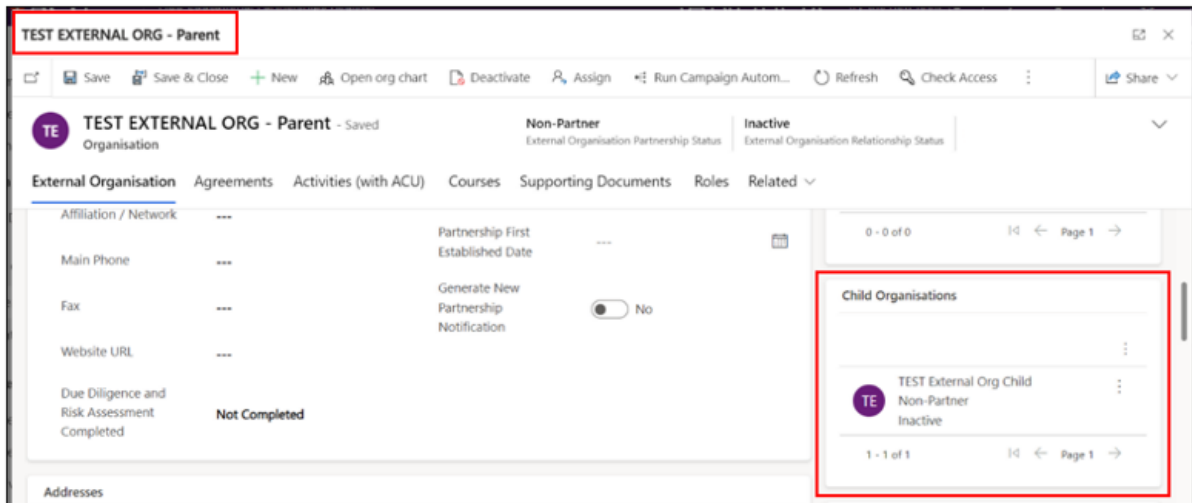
TEST EXTERNAL ORG - Parent

Save  Save & Close  + New  Open org chart  Deactivate  Assign  Run Campaign Autom...  Refresh  Check Access  Share

TE TEST EXTERNAL ORG - Parent - Saved
Organisation

Non-Partner
External Organisation Partnership Status

Inactive
External Organisation Relationship Status

External Organisation  Agreements  Activities (with ACU)  Courses  Supporting Documents  Roles  Related

Affiliation / Network ---

Main Phone ---

Fax ---

Website URL ---

Due Diligence and Risk Assessment Completed  Not Completed

Partnership First Established Date ---

Generate New Partnership Notification  No

0 - 0 of 0  Page 1

Child Organisations

TE TEST External Org Child
Non-Partner
Inactive

1 - 1 of 1  Page 1

Addresses